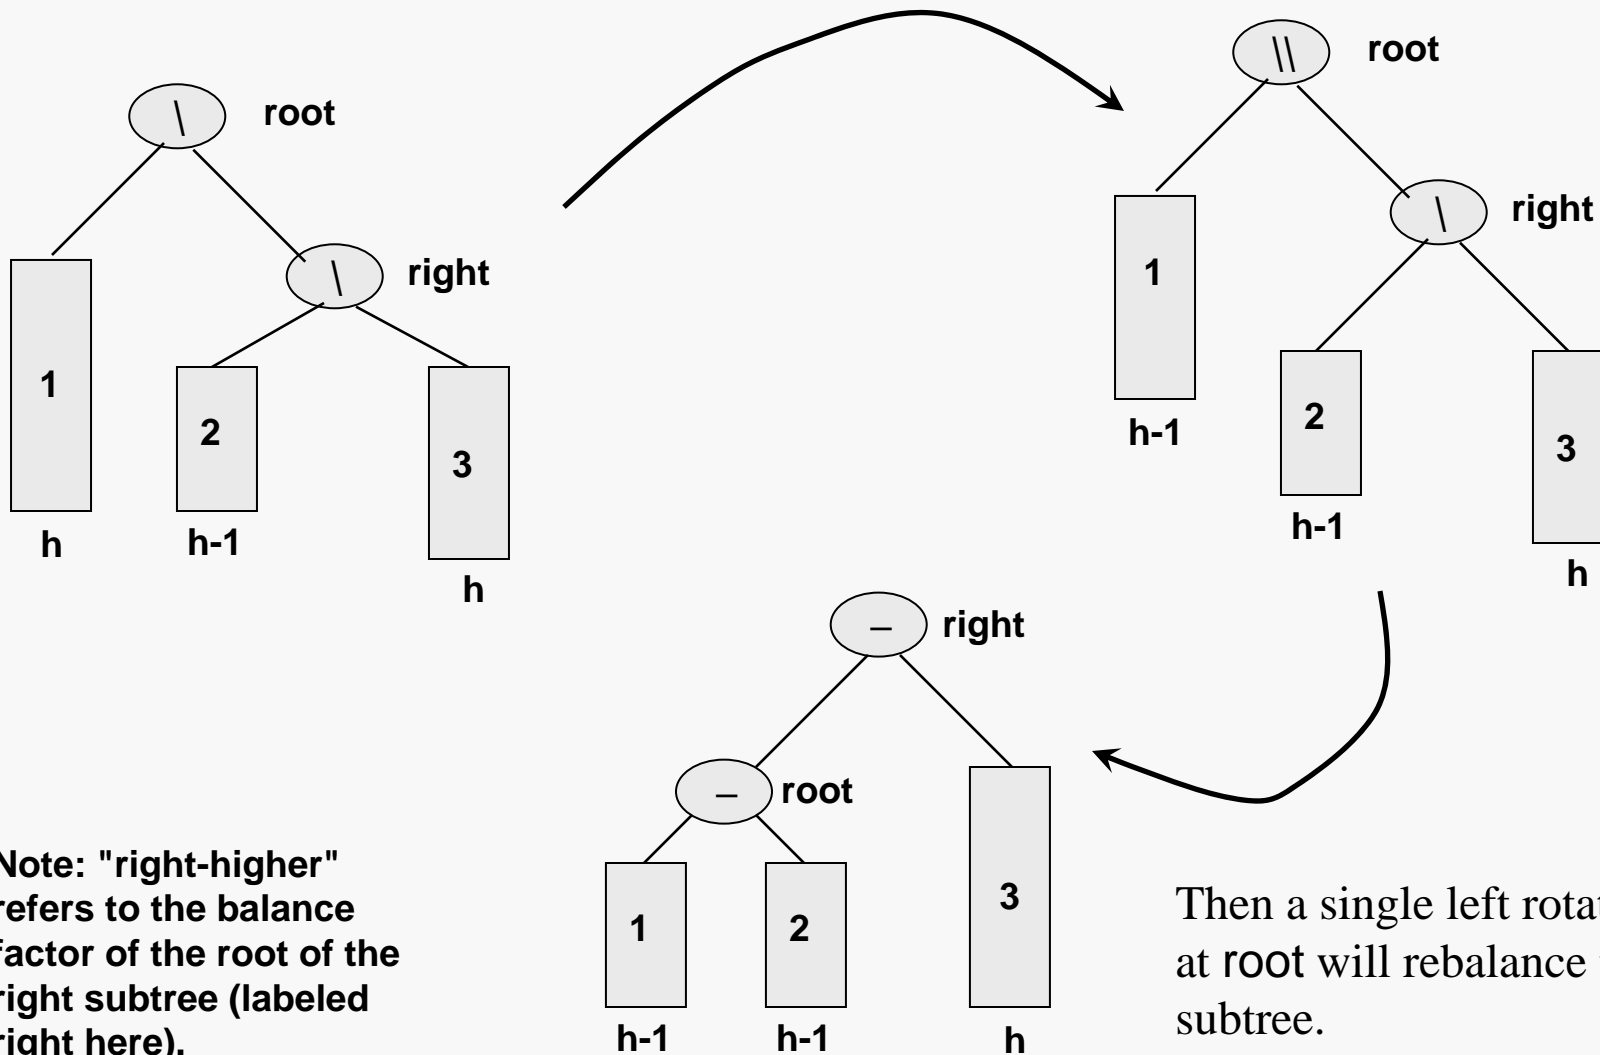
\ root

\ right

1

2

3

h

h-1

h

\\ root

\ right

1

h-1

2

h-1

3

h

– right

– root

1

2

3

h-1

h-1

h

Note: "right-higher" refers to the balance factor of the root of the right subtree (labeled right here).

Then a single left rotat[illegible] at root will rebalance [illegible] subtree.